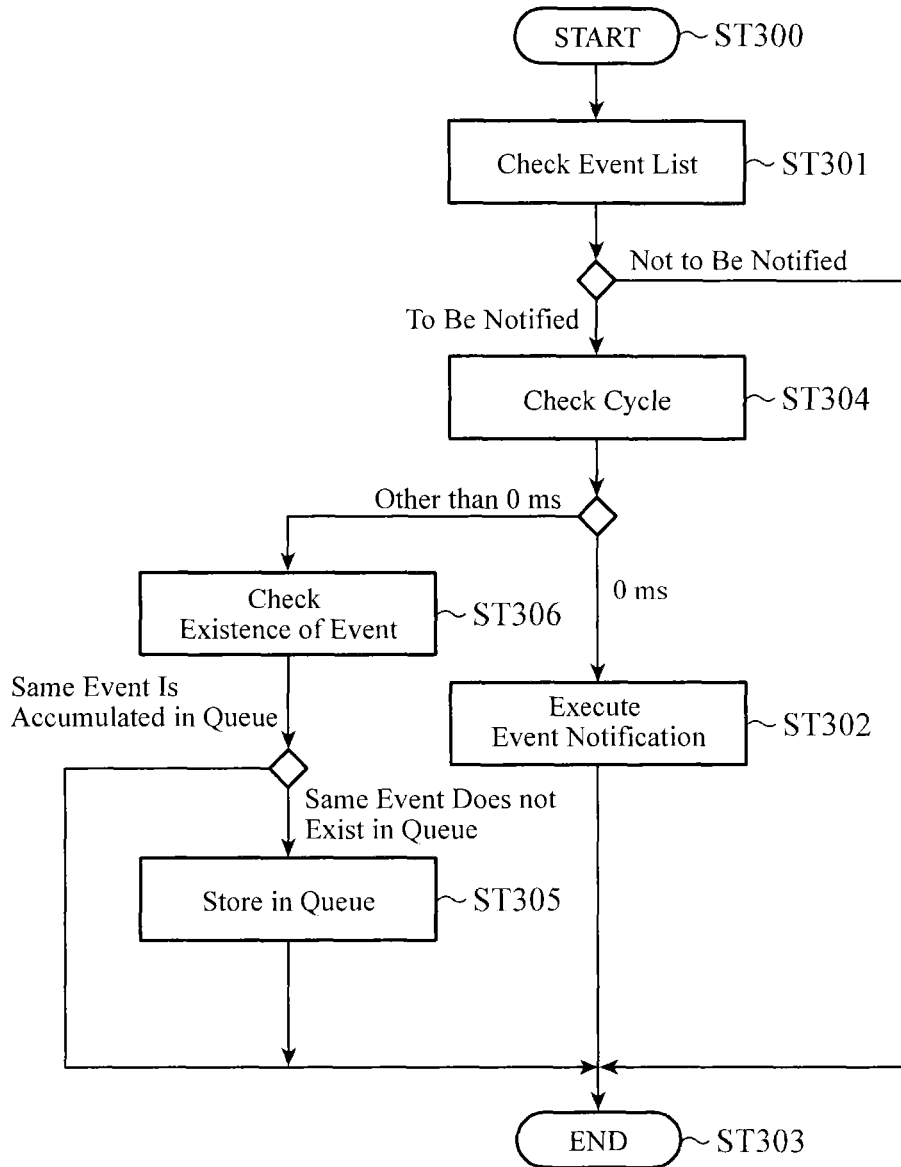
START ST300

Check Event List ST301

Not to Be Notified

To Be Notified

Check Cycle ST304

Other than 0 ms

0 ms

Check Existence of Event ST306

Same Event Is Accumulated in Queue

Execute Event Notification ST302

Same Event Does not Exist in Queue

Store in Queue ST305

END ST303